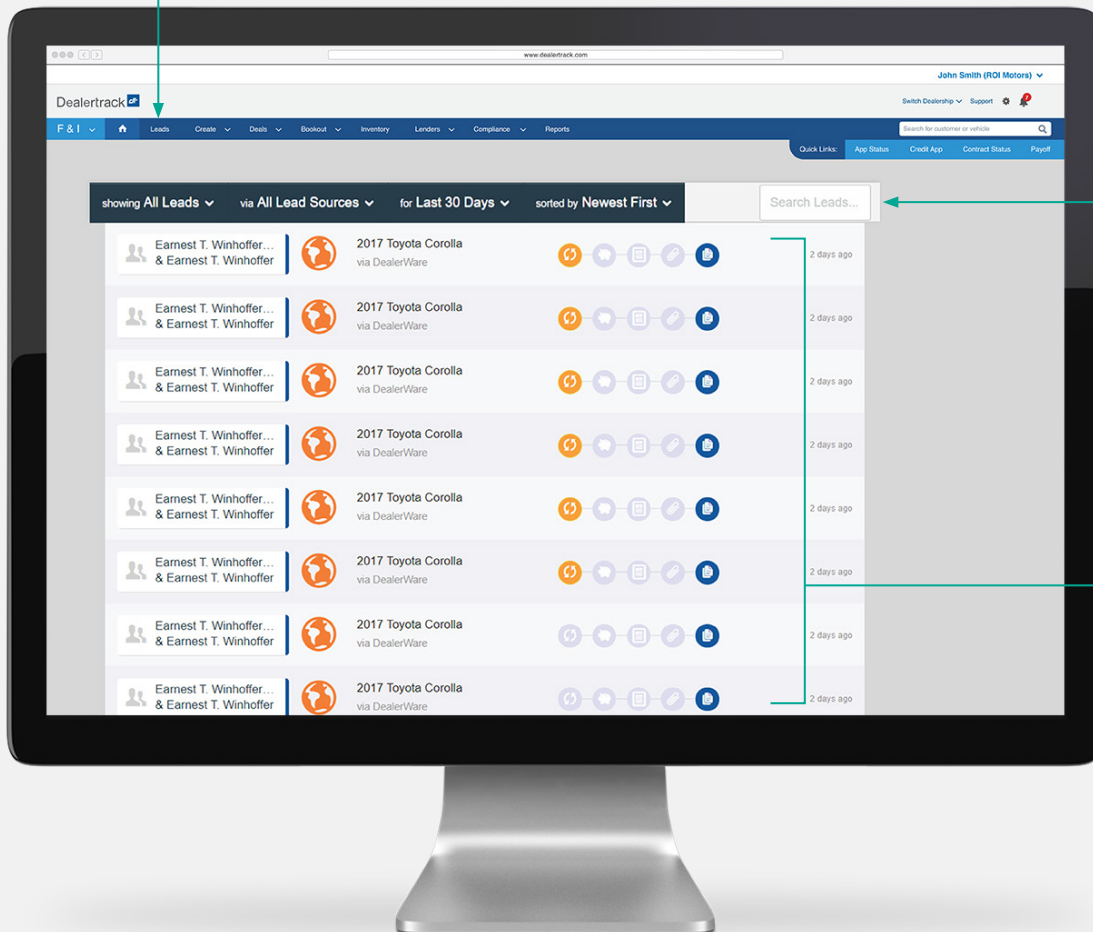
www.dealertrack.com

John Smith (ROI Motors)

Dealertrack

Switch Dealership Support

F & I Leads Create Deals Bookout Inventory Lenders Compliance Reports

Search for customer or vehicle

Quick Links: App Status Credit App Contract Status Payoff

showing All Leads via All Lead Sources for Last 30 Days sorted by Newest First

Search Leads...

Earnest T. Winhoffer... & Earnest T. Winhoffer 2017 Toyota Corolla via DealerWare 2 days ago

Earnest T. Winhoffer... & Earnest T. Winhoffer 2017 Toyota Corolla via DealerWare 2 days ago

Earnest T. Winhoffer... & Earnest T. Winhoffer 2017 Toyota Corolla via DealerWare 2 days ago

Earnest T. Winhoffer... & Earnest T. Winhoffer 2017 Toyota Corolla via DealerWare 2 days ago

Earnest T. Winhoffer... & Earnest T. Winhoffer 2017 Toyota Corolla via DealerWare 2 days ago

Earnest T. Winhoffer... & Earnest T. Winhoffer 2017 Toyota Corolla via DealerWare 2 days ago

Earnest T. Winhoffer... & Earnest T. Winhoffer 2017 Toyota Corolla via DealerWare 2 days ago

Earnest T. Winhoffer... & Earnest T. Winhoffer 2017 Toyota Corolla via DealerWare 2 days ago